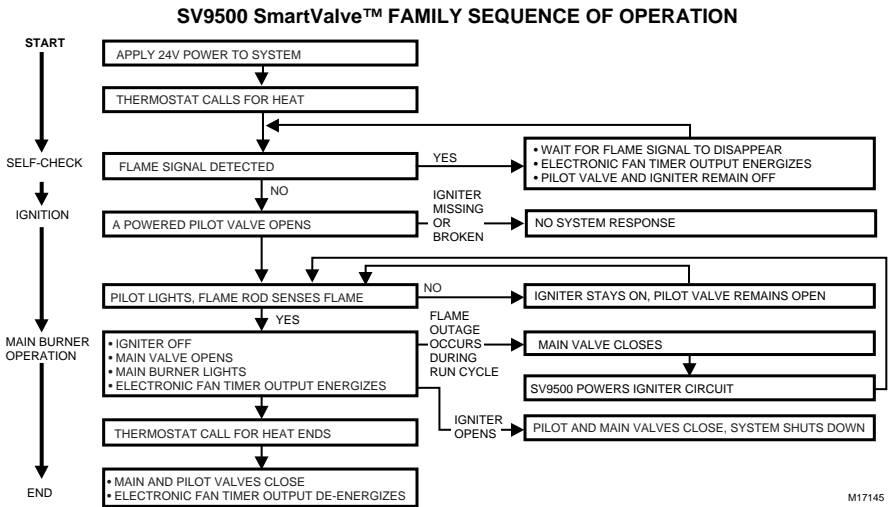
SV9500 SmartValve™ FAMILY SEQUENCE OF OPERATION

START

APPLY 24V POWER TO SYSTEM

THERMOSTAT CALLS FOR HEAT

SELF-CHECK

FLAME SIGNAL DETECTED

YES

• WAIT FOR FLAME SIGNAL TO DISAPPEAR
• ELECTRONIC FAN TIMER OUTPUT ENERGIZES
• PILOT VALVE AND IGNITER REMAIN OFF

NO

IGNITION

A POWERED PILOT VALVE OPENS

IGNITER MISSING OR BROKEN

NO SYSTEM RESPONSE

PILOT LIGHTS, FLAME ROD SENSES FLAME

NO

IGNITER STAYS ON, PILOT VALVE REMAINS OPEN

YES

MAIN BURNER OPERATION

• IGNITER OFF
• MAIN VALVE OPENS
• MAIN BURNER LIGHTS
• ELECTRONIC FAN TIMER OUTPUT ENERGIZES

FLAME OUTAGE OCCURS DURING RUN CYCLE

MAIN VALVE CLOSES

SV9500 POWERS IGNITER CIRCUIT

IGNITER OPENS

PILOT AND MAIN VALVES CLOSE, SYSTEM SHUTS DOWN

THERMOSTAT CALL FOR HEAT ENDS

END

• MAIN AND PILOT VALVES CLOSE
• ELECTRONIC FAN TIMER OUTPUT DE-ENERGIZES

M17145